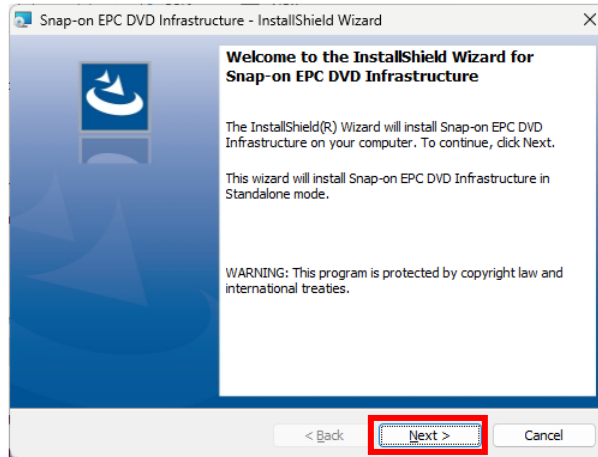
Snap-on EPC DVD Infrastructure - InstallShield Wizard

×

Welcome to the InstallShield Wizard for Snap-on EPC DVD Infrastructure

The InstallShield(R) Wizard will install Snap-on EPC DVD Infrastructure on your computer. To continue, click Next.

This wizard will install Snap-on EPC DVD Infrastructure in Standalone mode.

WARNING: This program is protected by copyright law and international treaties.

< Back

Next >

Cancel